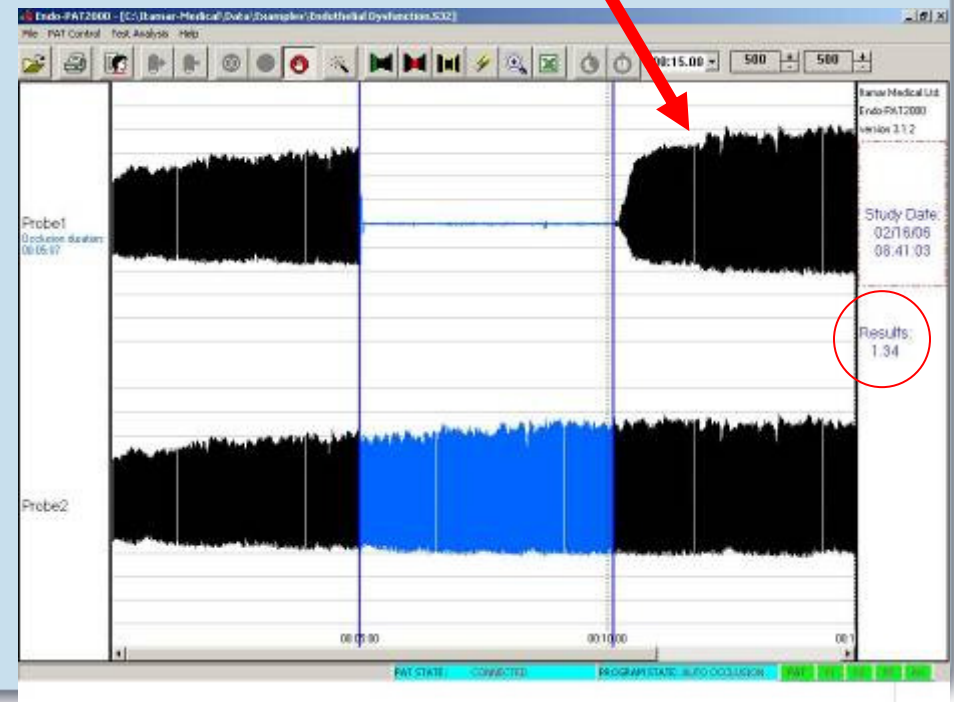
Endo-PAT2000 - [C:\Itamar-Medical\Data\Examples\Endothelial Dysfunction.S32]
File PAT Control Test Analysis Help
00:15.00 500 500
Itamar Medical Ltd.
Endo-PAT2000
version 3.1.2
Study Date:
02/16/06
08:41:03
Results:
1.34
Probe1
Occlusion duration:
00:05:07
Probe2
00:05:00
00:10:00
00:1
PAT STATE: CONNECTED
PROGRAM STATE: AUTO OCCLUSION
PAT
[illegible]